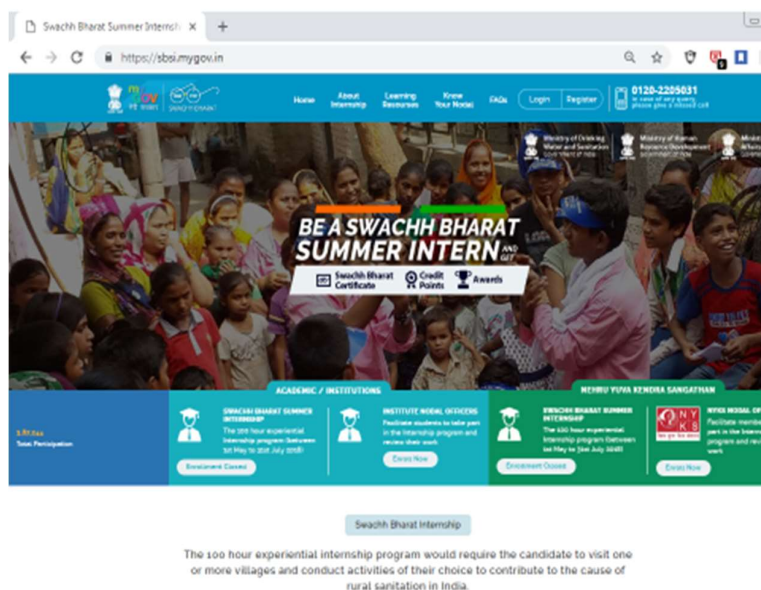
Swachh Bharat Summer Internsh ×

https://sbsi.mygov.in

Home About Internship Learning Resources Know Your Nodal FAQs Login Register

0120-2205031
in case of any query please give a missed call

Ministry of Drinking Water and Sanitation
Ministry of Human Resource Development
Ministr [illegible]

BE A SWACHH BHARAT SUMMER INTERN AND GET

Swachh Bharat Certificate
Credit Points
Awards

ACADEMIC / INSTITUTIONS

NEHRU YUVA KENDRA SANGATHAN

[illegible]
Total Participation

SWACHH BHARAT SUMMER INTERNSHIP
The 100 hour experiential internship program between 1st May to 31st July 2018!
Enrolment Closed

INSTITUTE NODAL OFFICERS
Facilitate students to take part in the internship program and review their work
Enrol Now

SWACHH BHARAT SUMMER INTERNSHIP
The 100 hour experiential internship program between 1st May to 31st July 2018!
Enrolment Closed

NYKS
NYKS NODAL OF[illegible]
Facilitate member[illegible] part in the Intern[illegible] program and rev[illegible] work
Enrol Now

Swachh Bharat Internship

The 100 hour experiential internship program would require the candidate to visit one or more villages and conduct activities of their choice to contribute to the cause of rural sanitation in India.